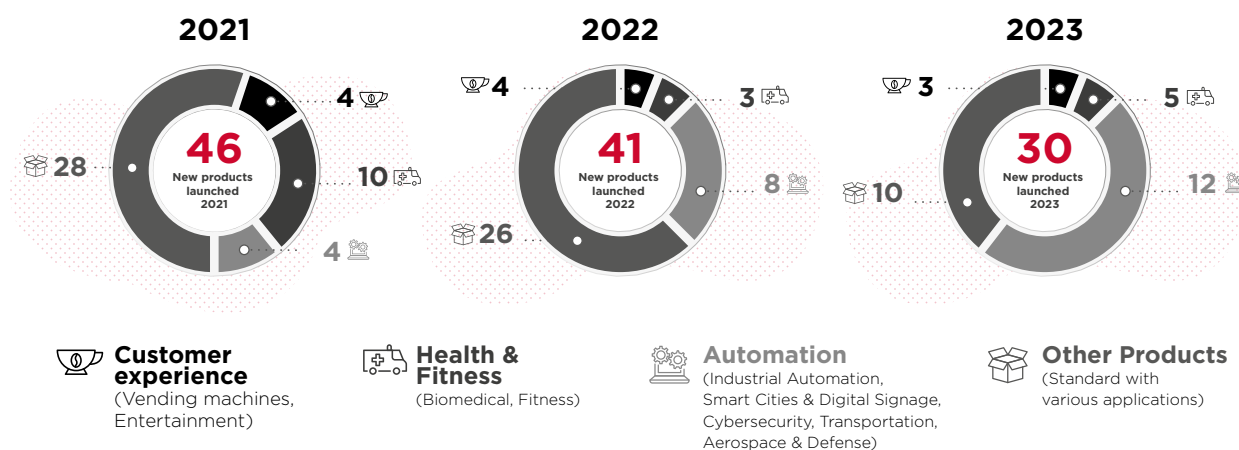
2021

46
New products launched 2021

4
10
4
28

2022

41
New products launched 2022

4
3
8
26

2023

30
New products launched 2023

3
5
12
10

Customer experience
(Vending machines, Entertainment)

Health & Fitness
(Biomedical, Fitness)

Automation
(Industrial Automation, Smart Cities & Digital Signage, Cybersecurity, Transportation, Aerospace & Defense)

Other Products
(Standard with various applications)